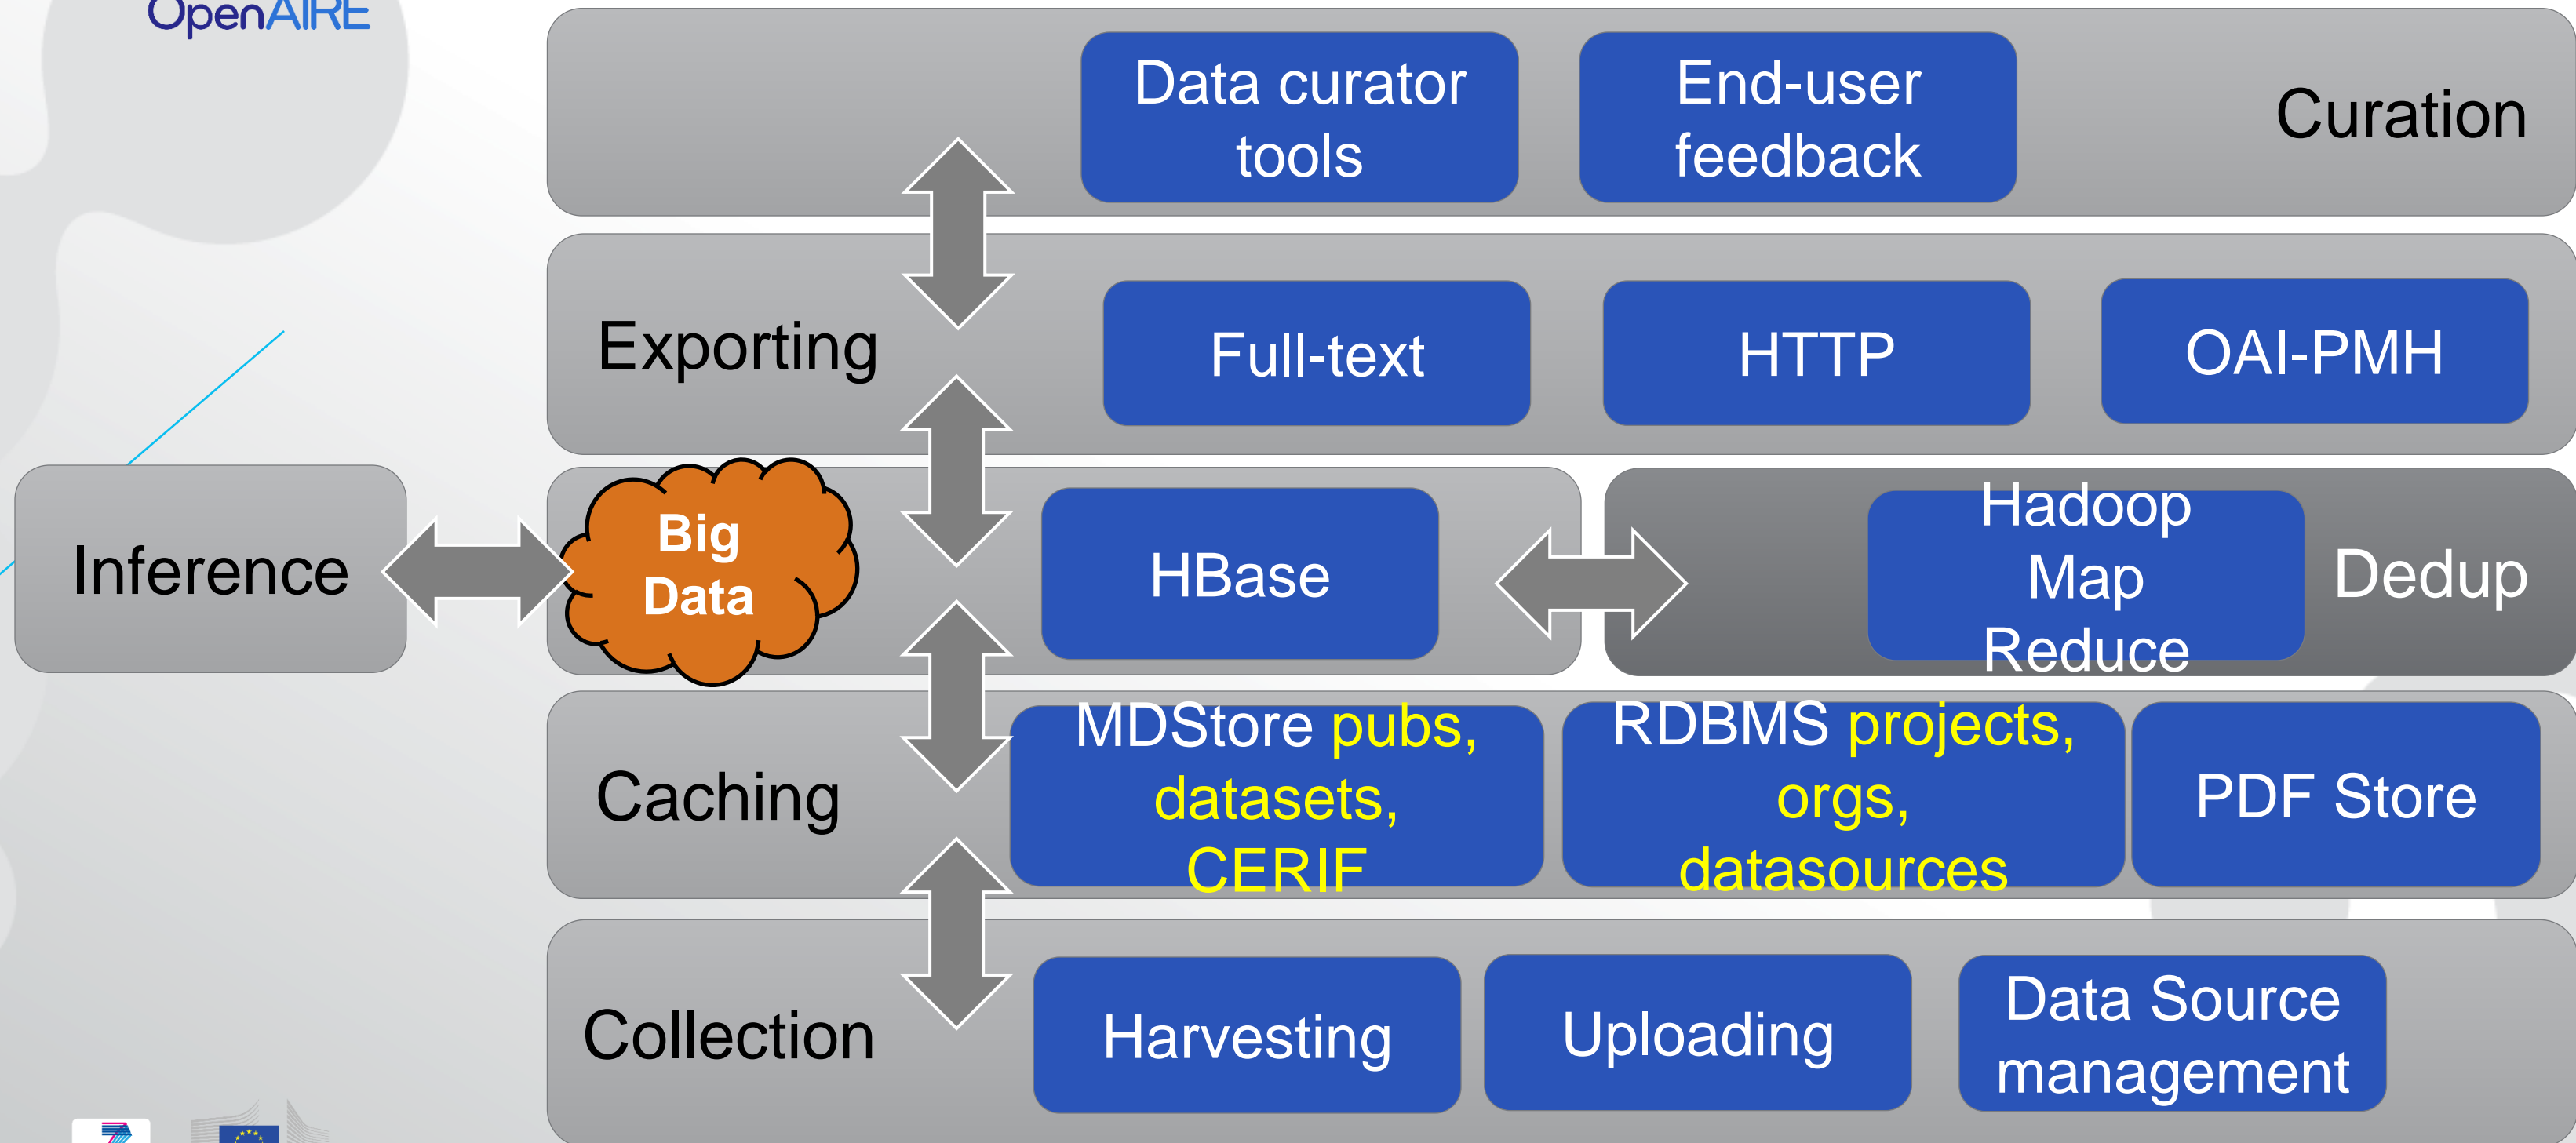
OpenAIRE

Data curator tools

End-user feedback

Curation

Exporting

Full-text

HTTP

OAI-PMH

Inference

Big Data

HBase

Hadoop Map Reduce

Dedup

Caching

MDStore pubs, datasets, CERIF

RDBMS projects, orgs, datasources

PDF Store

Collection

Harvesting

Uploading

Data Source management